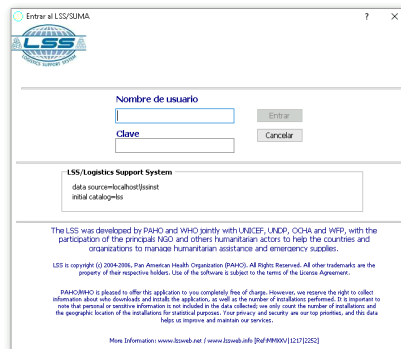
Entrar al LSS/SUMA

?

×

LSS

LOGISTICS SUPPORT SYSTEM

Nombre de usuario

Entrar

Clave

Cancelar

LSS/Logistics Support System

data source=localhost\lssinst
initial catalog=lss

The LSS was developed by PAHO and WHO jointly with UNICEF, UNDP, OCHA and WFP, with the participation of the principals NGO and others humanitarian actors to help the countries and organizations to manage humanitarian assistance and emergency supplies.

LSS is copyright (c) 2004-2006, Pan American Health Organization (PAHO). All Rights Reserved. All other trademarks are the property of their respective holders. Use of the software is subject to the terms of the License Agreement.

PAHO/WHO is pleased to offer this application to you completely free of charge. However, we reserve the right to collect information about who downloads and installs the application, as well as the number of installations performed. It is important to note that personal or sensitive information is not included in the data collected; we only count the number of installations and the geographic location of the installations for statistical purposes. Your privacy and security are our top priorities, and this data helps us improve and maintain our services.

More Information: www.lssweb.net / www.lssweb.info [Ref:MMXXV|1217|1252]